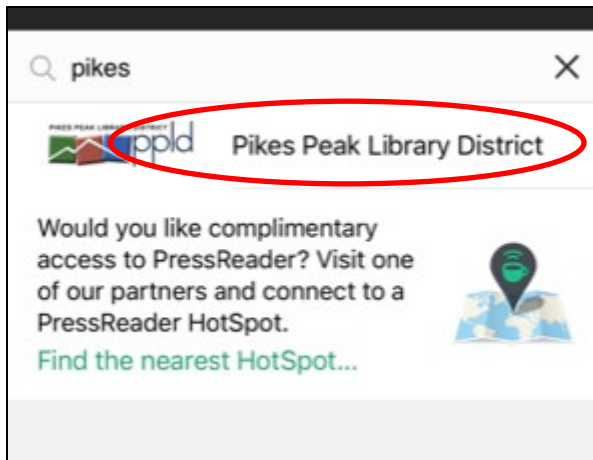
pikes

PIKES PEAK LIBRARY DISTRICT
ppld

Pikes Peak Library District

Would you like complimentary access to PressReader? Visit one of our partners and connect to a PressReader HotSpot.

Find the nearest HotSpot...